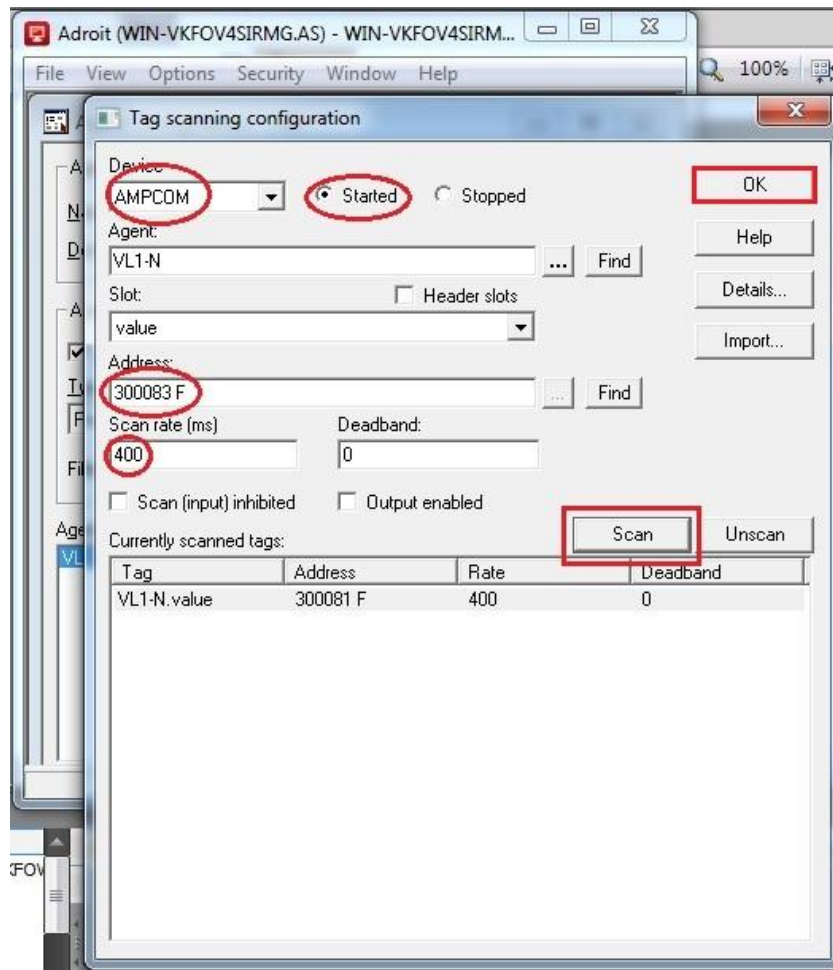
Adroit (WIN-VKFOV4SIRMG.AS) - WIN-VKFOV4SIRM...

File View Options Security Window Help

100%

Tag scanning configuration

Device:
AMPCOM
Started
Stopped

OK

Agent:
VL1-N
...
Find

Help

Slot:
Header slots

Details...

value

Import...

Address:
300083 F
...
Find

Scan rate (ms)
400

Deadband:
0

Scan (input) inhibited
Output enabled

Scan
Unscan

Currently scanned tags:

| Tag | Address | Rate | Deadband |
|---|---|---|---|
| VL1-N.value | 300081 F | 400 | 0 |

A
N
D
A
T
F
Fil
Age
VL

FOV